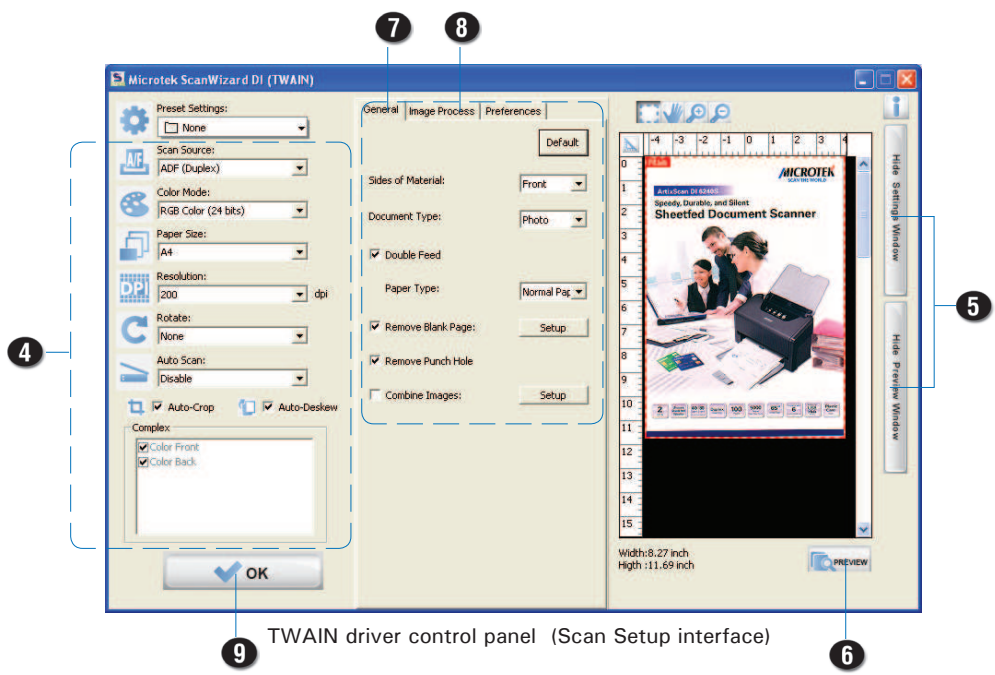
7
8
Microtek ScanWizard DI (TWAIN)
Preset Settings:
None
Scan Source:
ADF (Duplex)
Color Mode:
RGB Color (24 bits)
Paper Size:
A4
Resolution:
200
dpi
Rotate:
None
Auto Scan:
Disable
Auto-Crop
Auto-Deskew
Complex
Color Front
Color Back
OK
General
Image Process
Preferences
Default
Sides of Material:
Front
Document Type:
Photo
Double Feed
Paper Type:
Normal Pap
Remove Blank Page:
Setup
Remove Punch Hole
Combine Images:
Setup
MICROTEK
ArtixScan DI 6240S
Speedy, Durable, and Silent
Sheetfed Document Scanner
Width:8.27 inch
Hight :11.69 inch
PREVIEW
Hide Settings Window
Hide Preview Window
4
5
6
9
TWAIN driver control panel (Scan Setup interface)